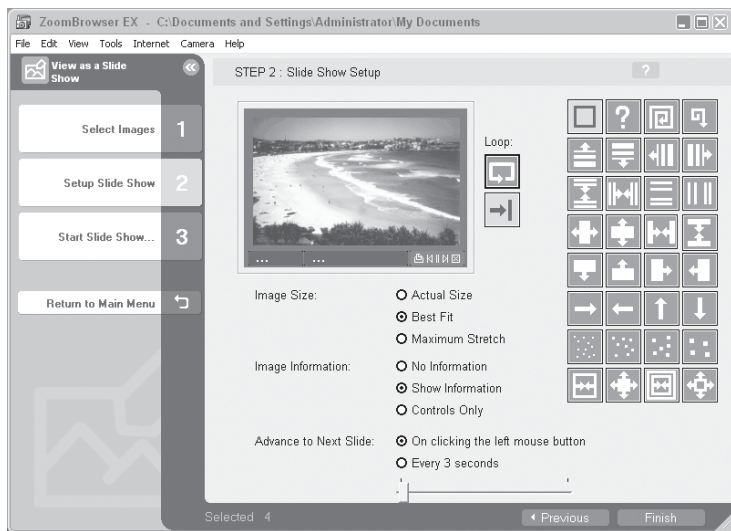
ZoomBrowser EX - C:\Documents and Settings\Administrator\My Documents

File Edit View Tools Internet Camera Help

View as a Slide Show

STEP 2 : Slide Show Setup

?

Select Images 1

Setup Slide Show 2

Start Slide Show... 3

Return to Main Menu

Loop:

...

...

Image Size:
Actual Size
Best Fit
Maximum Stretch

Image Information:
No Information
Show Information
Controls Only

Advance to Next Slide:
On clicking the left mouse button
Every 3 seconds

Selected 4

Previous

Finish